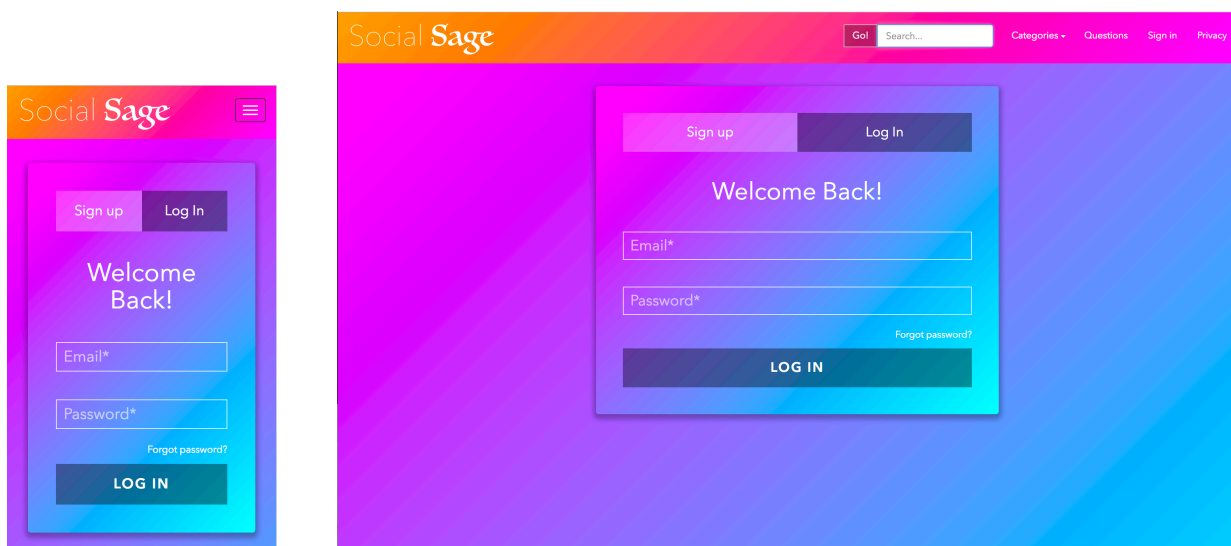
Social Sage

Sign up
Log In

Welcome Back!

Email*

Password*

Forgot password?

LOG IN

Social Sage

Go!
Search...
Categories
Questions
Sign in
Privacy

Sign up
Log In

Welcome Back!

Email*

Password*

Forgot password?

LOG IN